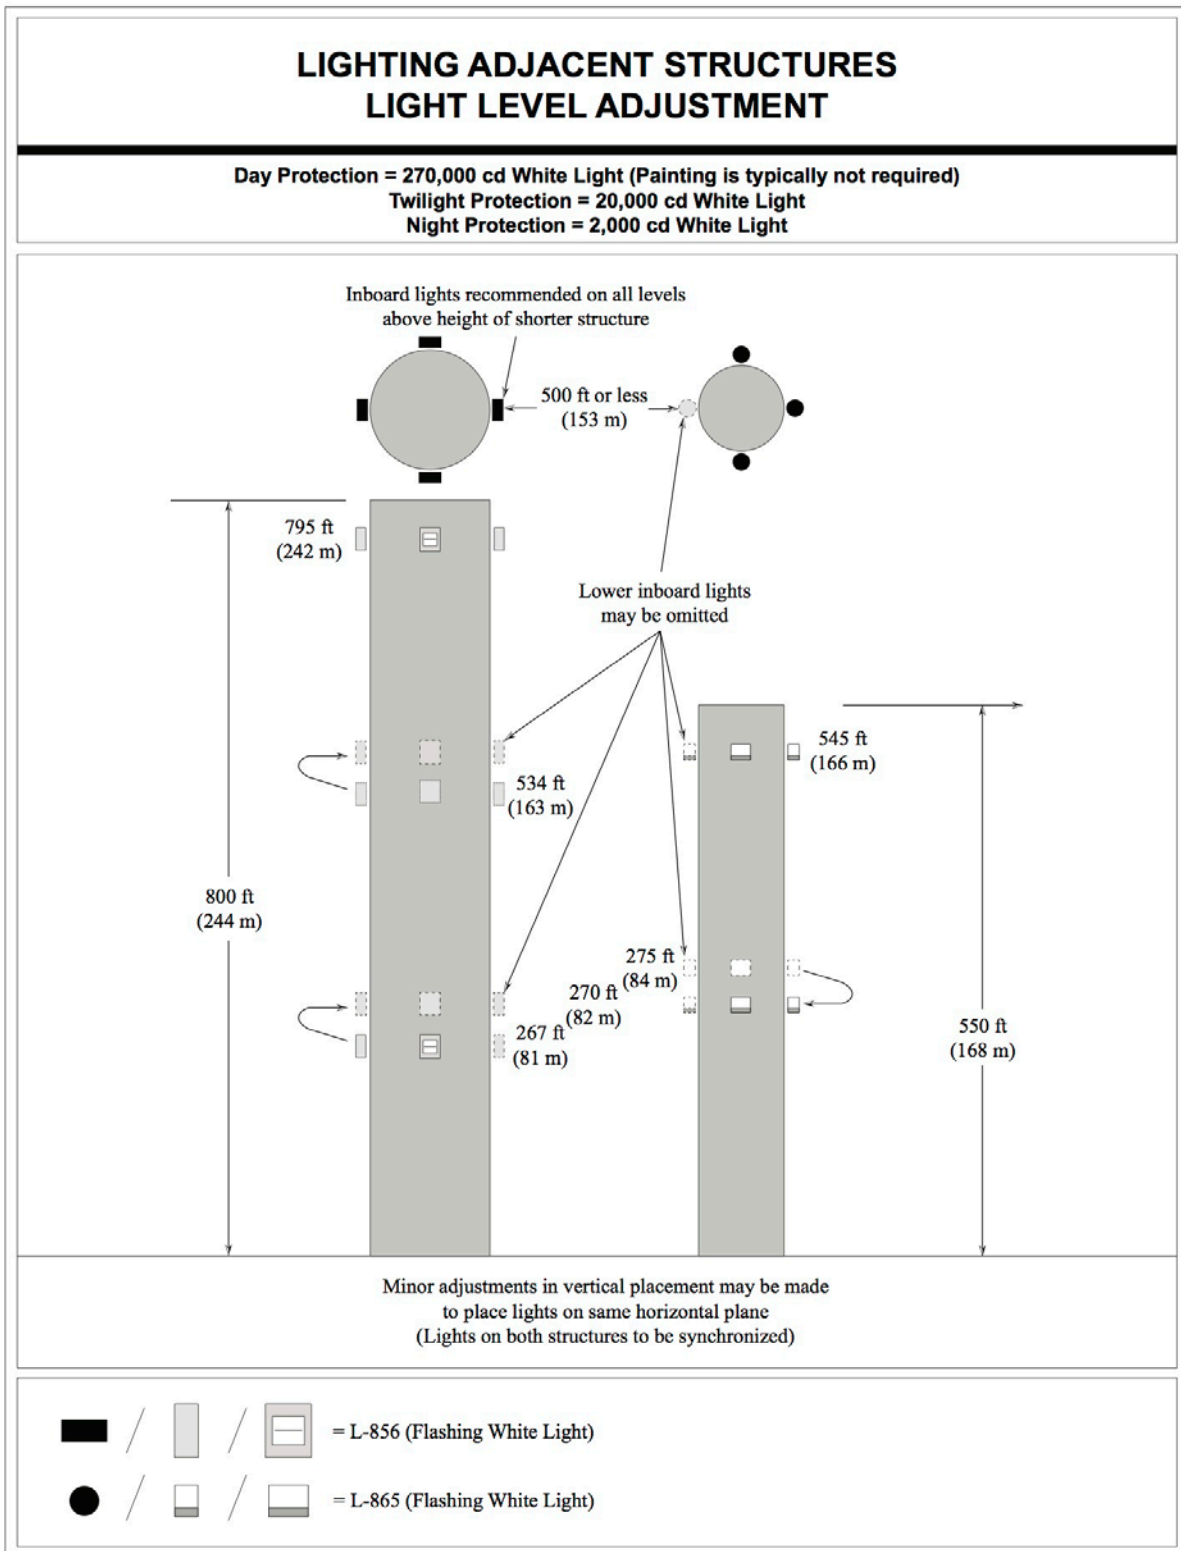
LIGHTING ADJACENT STRUCTURES
LIGHT LEVEL ADJUSTMENT

Day Protection = 270,000 cd White Light (Painting is typically not required)
Twilight Protection = 20,000 cd White Light
Night Protection = 2,000 cd White Light

Inboard lights recommended on all levels above height of shorter structure

500 ft or less (153 m)

795 ft (242 m)

Lower inboard lights may be omitted

545 ft (166 m)

534 ft (163 m)

800 ft (244 m)

275 ft (84 m)

270 ft (82 m)

267 ft (81 m)

550 ft (168 m)

Minor adjustments in vertical placement may be made to place lights on same horizontal plane (Lights on both structures to be synchronized)

= L-856 (Flashing White Light)

= L-865 (Flashing White Light)